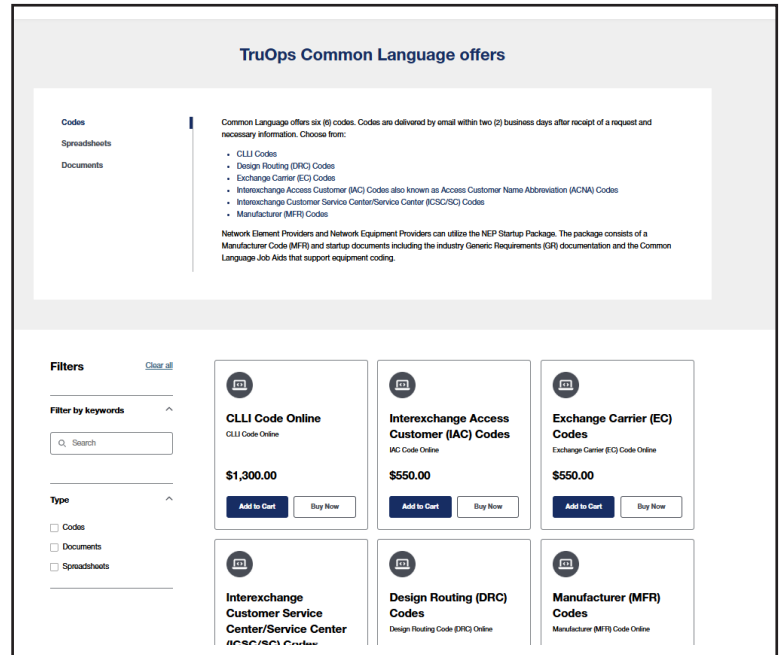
TruOps Common Language offers

Codes
Spreadsheets
Documents

Common Language offers six (6) codes. Codes are delivered by email within two (2) business days after receipt of a request and necessary information. Choose from:

- CLLI Codes
- Design Routing (DRC) Codes
- Exchange Carrier (EC) Codes
- Interexchange Access Customer (IAC) Codes also known as Access Customer Name Abbreviation (ACNA) Codes
- Interexchange Customer Service Center/Service Center (ICSC/SC) Codes
- Manufacturer (MFR) Codes

Network Element Providers and Network Equipment Providers can utilize the NEP Startup Package. The package consists of a Manufacturer Code (MFR) and startup documents including the industry Generic Requirements (GR) documentation and the Common Language Job Aids that support equipment coding.

Filters
Clear all

Filter by keywords

Search

Type

Codes
Documents
Spreadsheets

CLLI Code Online
CLLI Code Online
$1,300.00
Add to Cart
Buy Now

Interexchange Access Customer (IAC) Codes
IAC Code Online
$550.00
Add to Cart
Buy Now

Exchange Carrier (EC) Codes
Exchange Carrier (EC) Code Online
$550.00
Add to Cart
Buy Now

Interexchange Customer Service Center/Service Center (ICSC/SC) C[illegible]

Design Routing (DRC) Codes
Design Routing Code (DRC) Online

Manufacturer (MFR) Codes
Manufacturer (MFR) Code Online